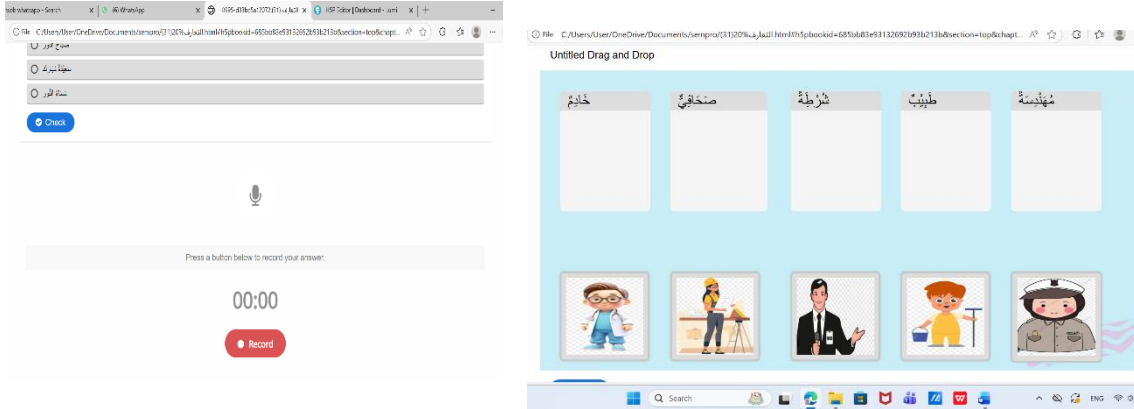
web whatsapp - Search | (6) WhatsApp | (6395-d38b5a12072 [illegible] | H5P Editor | Dashboard - lumi

File C:/Users/User/OneDrive/Documents/sempro/(31)%20 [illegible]

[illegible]

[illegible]

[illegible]

Check

Press a button below to record your answer.

00:00

Record

File C:/Users/User/OneDrive/Documents/sempro/(31)%20التعارف.html/h5pbookid=685bb83e93132692b93b213b&section=top&chapt...

Untitled Drag and Drop

خَادِمٌ

صَحَافِيٌّ

شُرْطَةٌ

طَبِيبٌ

مُهَنْدِسَةٌ

Search

ENG